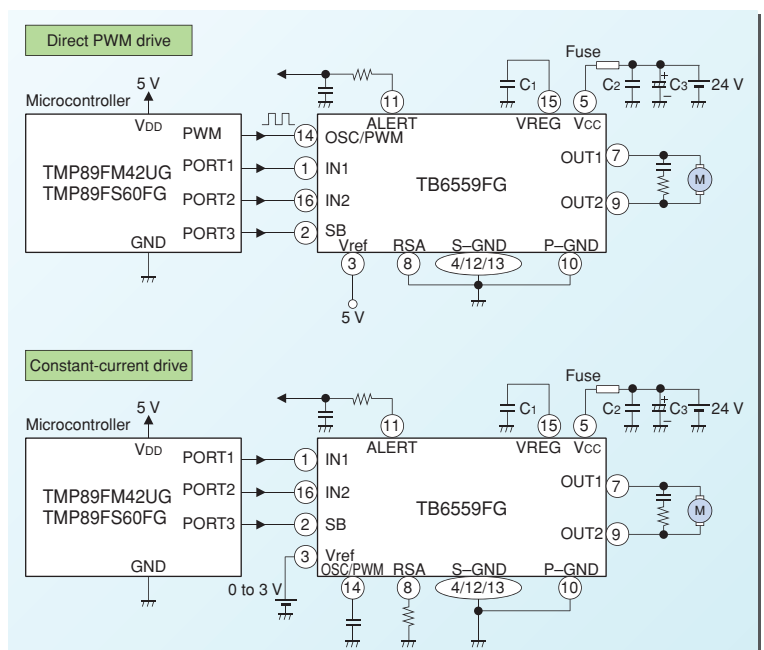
Direct PWM drive

5 V
Microcontroller
VDD
PWM
PORT1
PORT2
PORT3
GND
TMP89FM42UG
TMP89FS60FG

11
ALERT
14
OSC/PWM
1
IN1
16
IN2
2
SB
Vref
3
5 V
RSA
8
S–GND
4/12/13
P–GND
10
TB6559FG
C1
15
VREG
Fuse
5
Vcc
C2
C3
24 V
OUT1
7
OUT2
9
M

Constant-current drive

5 V
Microcontroller
VDD
PORT1
PORT2
PORT3
GND
TMP89FM42UG
TMP89FS60FG

11
ALERT
1
IN1
16
IN2
2
SB
3
Vref
0 to 3 V
OSC/PWM
14
RSA
8
S–GND
4/12/13
P–GND
10
TB6559FG
C1
15
VREG
Fuse
5
Vcc
C2
C3
24 V
OUT1
7
OUT2
9
M